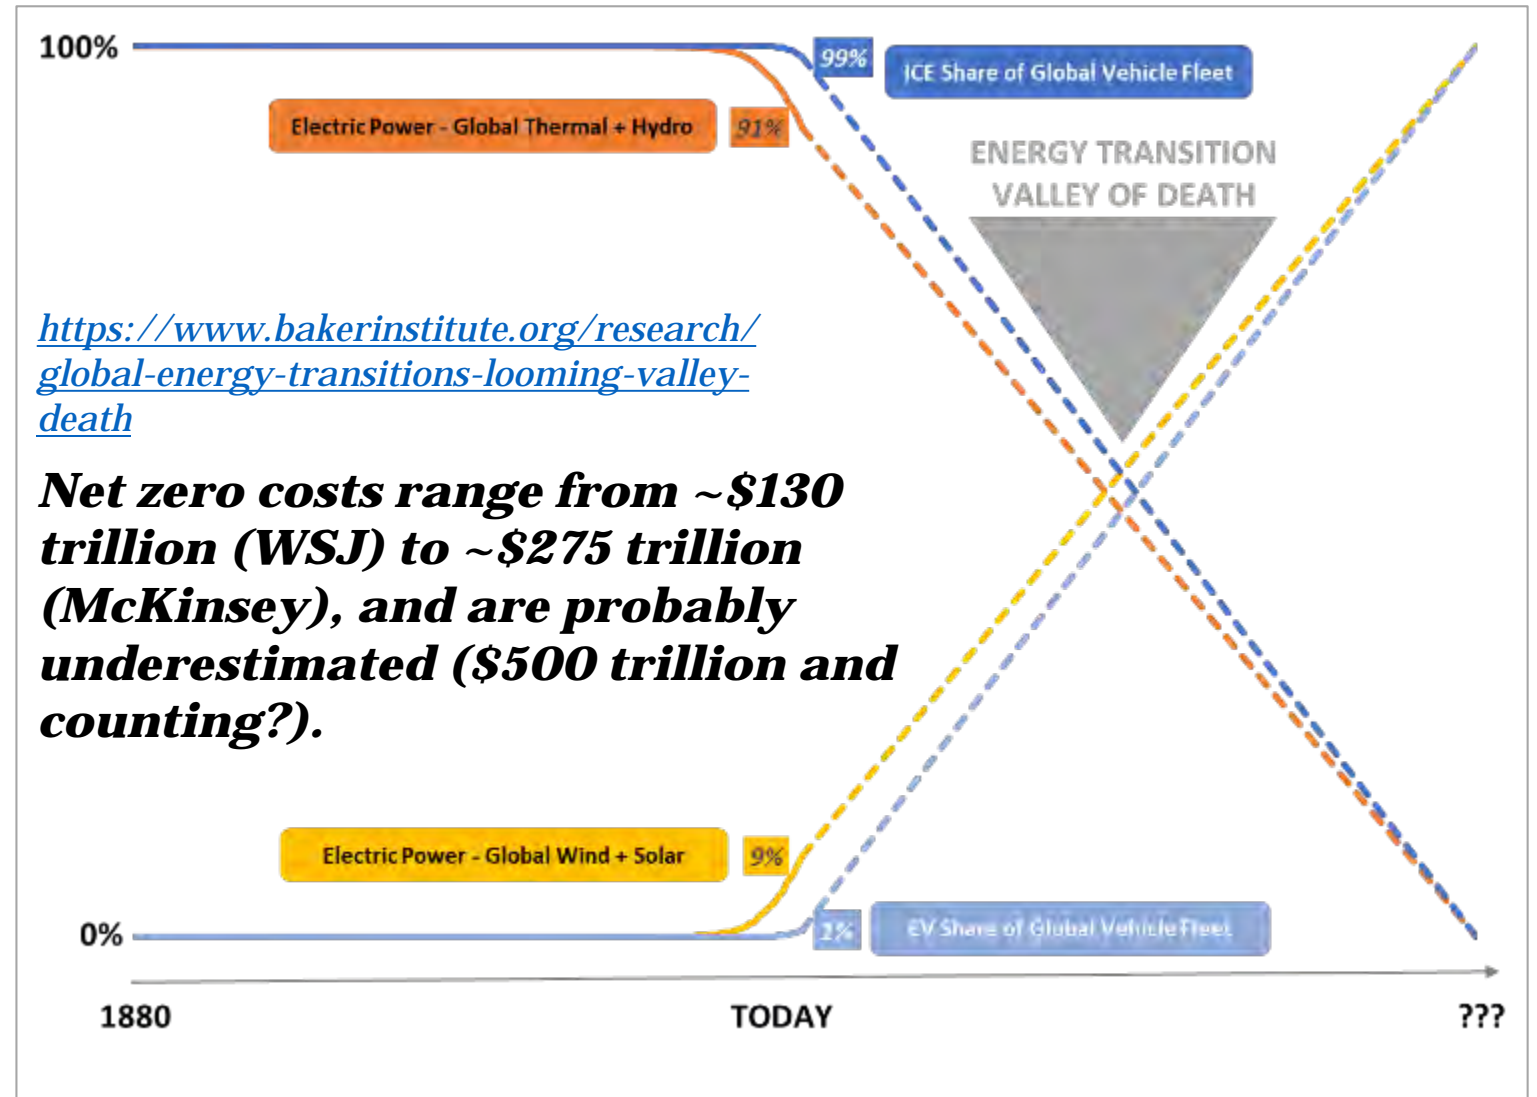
100%

99%

ICE Share of Global Vehicle Fleet

Electric Power - Global Thermal + Hydro

91%

ENERGY TRANSITION VALLEY OF DEATH

https://www.bakerinstitute.org/research/global-energy-transitions-looming-valley-death

Net zero costs range from ~$130 trillion (WSJ) to ~$275 trillion (McKinsey), and are probably underestimated ($500 trillion and counting?).

Electric Power - Global Wind + Solar

9%

0%

2%

EV Share of Global Vehicle Fleet

1880

TODAY

???